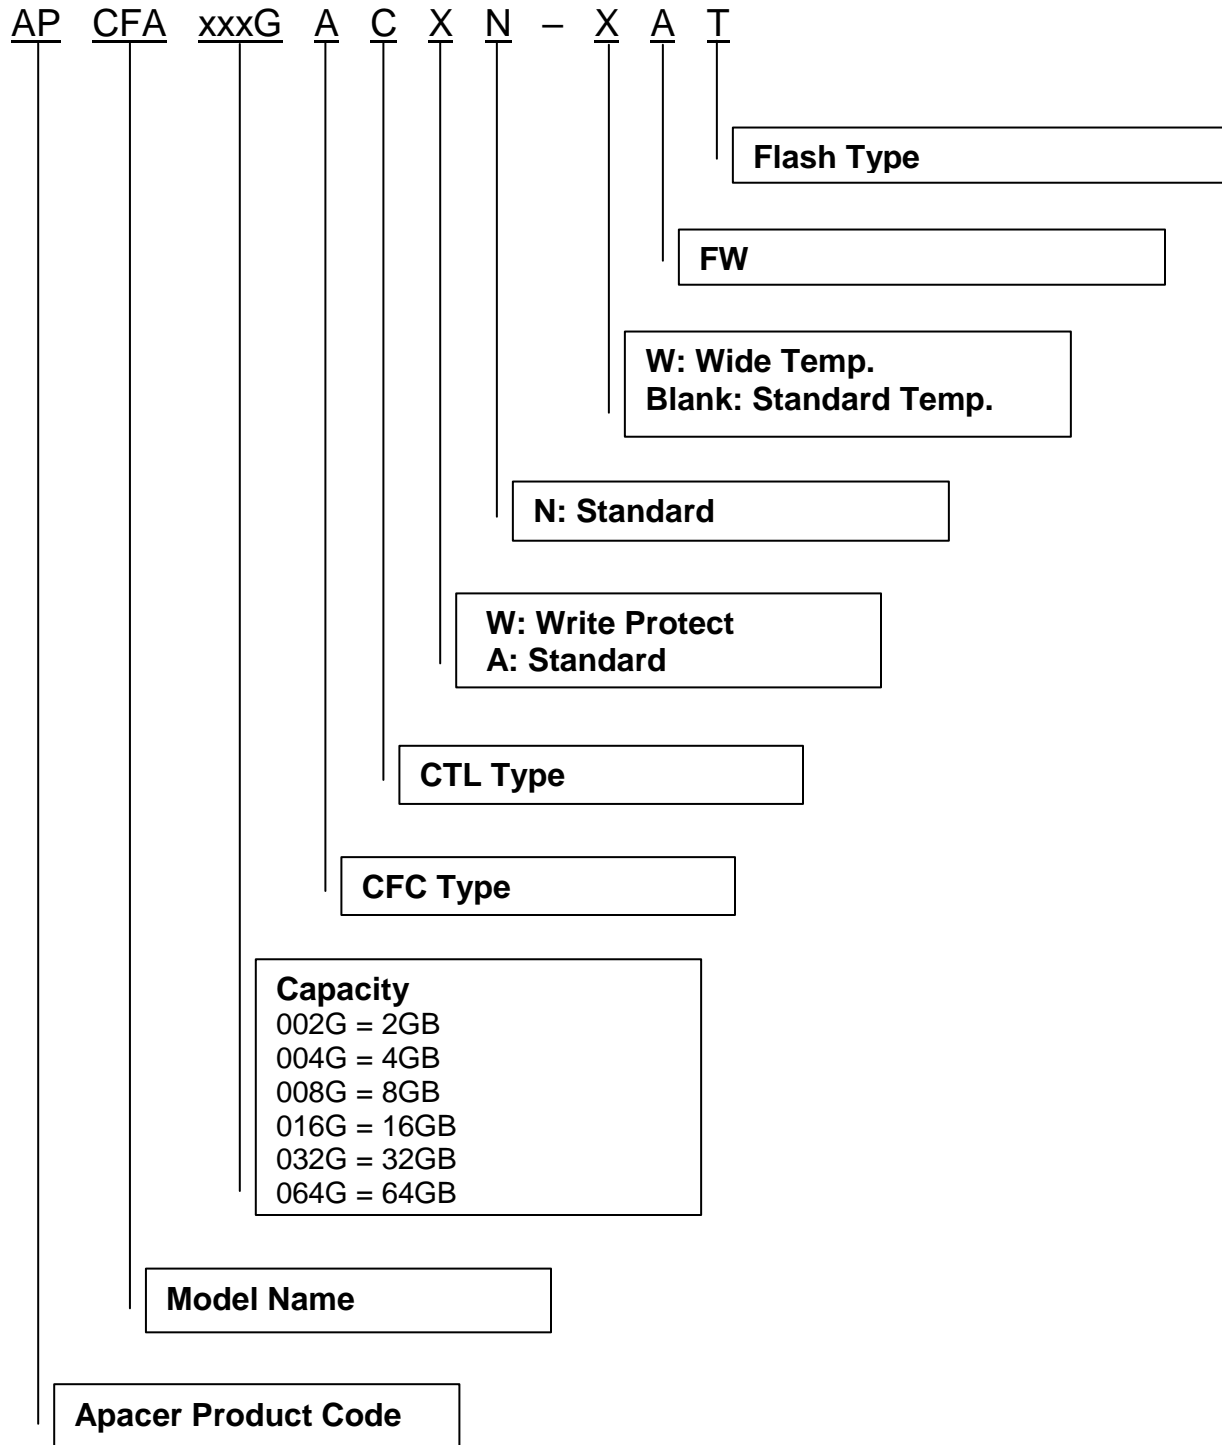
AP CFA xxxG A C X N – X A T

Flash Type

FW

W: Wide Temp.
Blank: Standard Temp.

N: Standard

W: Write Protect
A: Standard

CTL Type

CFC Type

Capacity
002G = 2GB
004G = 4GB
008G = 8GB
016G = 16GB
032G = 32GB
064G = 64GB

Model Name

Apacer Product Code